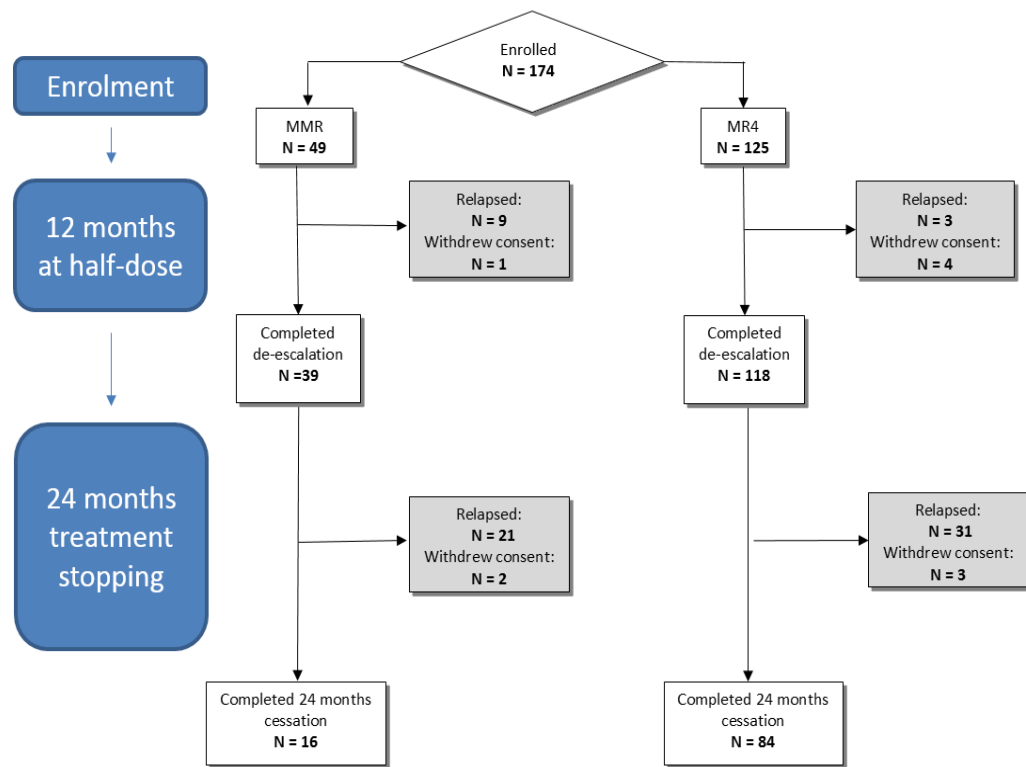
Enrolment

12 months at half-dose

24 months treatment stopping

Enrolled
N = 174

MMR
N = 49

MR4
N = 125

Relapsed:
N = 9
Withdrew consent:
N = 1

Relapsed:
N = 3
Withdrew consent:
N = 4

Completed de-escalation
N =39

Completed de-escalation
N = 118

Relapsed:
N = 21
Withdrew consent:
N = 2

Relapsed:
N = 31
Withdrew consent:
N = 3

Completed 24 months cessation
N = 16

Completed 24 months cessation
N = 84